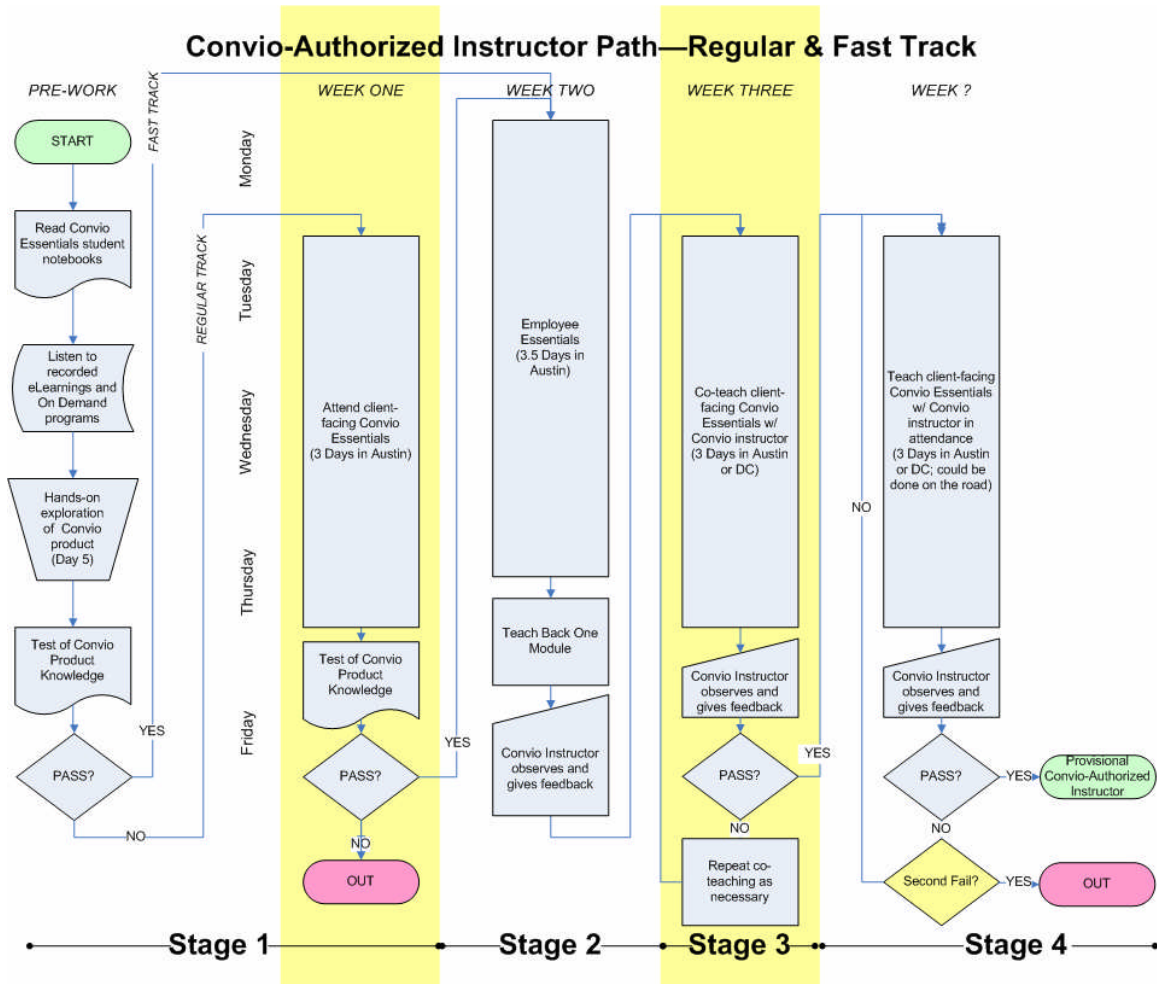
Convio-Authorized Instructor Path—Regular & Fast Track

PRE-WORK

FAST TRACK

WEEK ONE

WEEK TWO

WEEK THREE

WEEK ?

Monday

Tuesday

Wednesday

Thursday

Friday

START

Read Convio Essentials student notebooks

Listen to recorded eLearnings and On Demand programs

Hands-on exploration of Convio product (Day 5)

Test of Convio Product Knowledge

PASS?

YES

NO

REGULAR TRACK

Attend client-facing Convio Essentials (3 Days in Austin)

Test of Convio Product Knowledge

PASS?

YES

NO

OUT

Employee Essentials (3.5 Days in Austin)

Teach Back One Module

Convio Instructor observes and gives feedback

Co-teach client-facing Convio Essentials w/ Convio instructor (3 Days in Austin or DC)

Convio Instructor observes and gives feedback

PASS?

YES

NO

Repeat co-teaching as necessary

Teach client-facing Convio Essentials w/ Convio instructor in attendance (3 Days in Austin or DC; could be done on the road)

NO

Convio Instructor observes and gives feedback

PASS?

YES

Provisional Convio-Authorized Instructor

NO

Second Fail?

YES

OUT

Stage 1

Stage 2

Stage 3

Stage 4